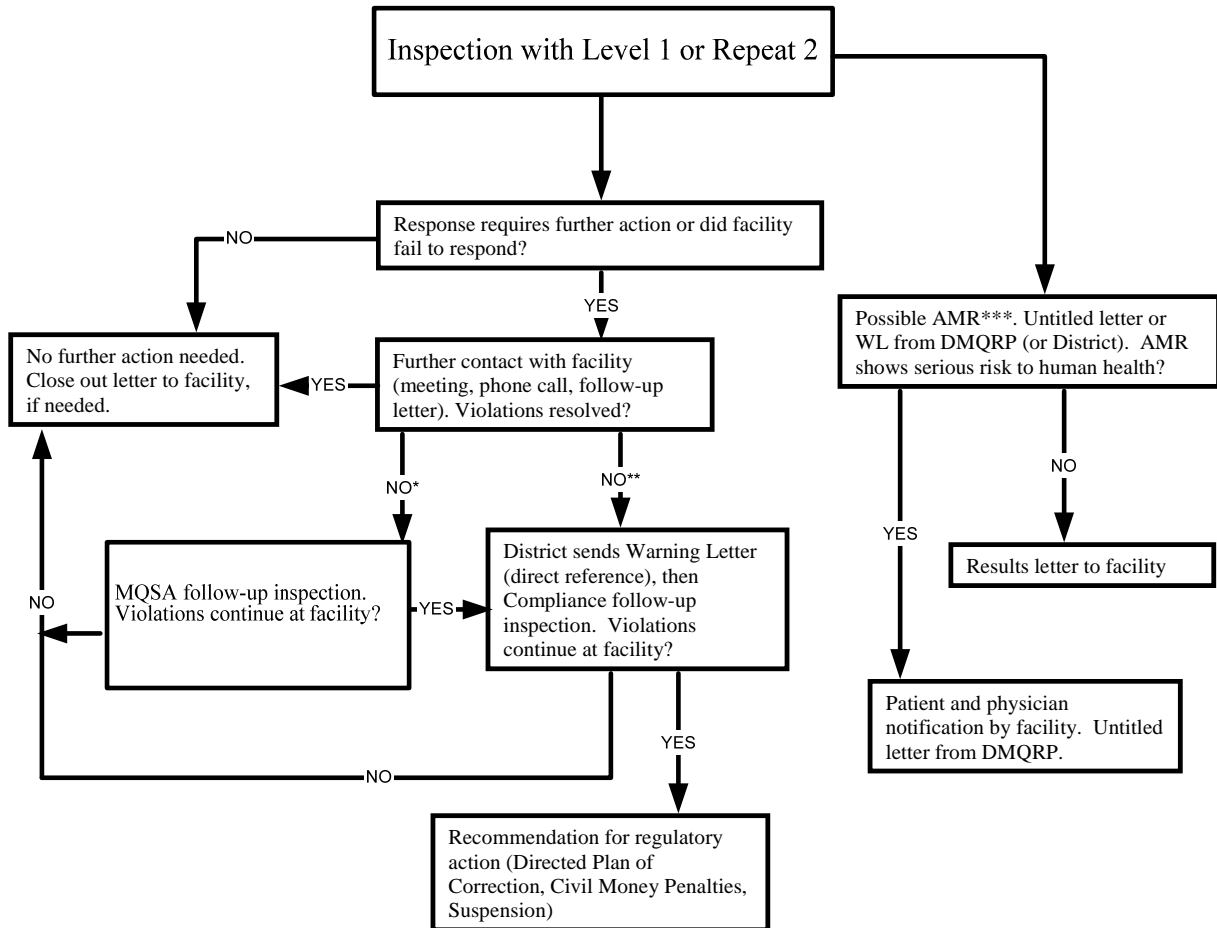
Inspection with Level 1 or Repeat 2

Response requires further action or did facility fail to respond?

NO

YES

No further action needed. Close out letter to facility, if needed.

YES

Further contact with facility (meeting, phone call, follow-up letter). Violations resolved?

NO*

NO**

Possible AMR***. Untitled letter or WL from DMQRP (or District). AMR shows serious risk to human health?

NO

YES

Results letter to facility

NO

MQSA follow-up inspection. Violations continue at facility?

YES

District sends Warning Letter (direct reference), then Compliance follow-up inspection. Violations continue at facility?

YES

NO

Patient and physician notification by facility. Untitled letter from DMQRP.

Recommendation for regulatory action (Directed Plan of Correction, Civil Money Penalties, Suspension)